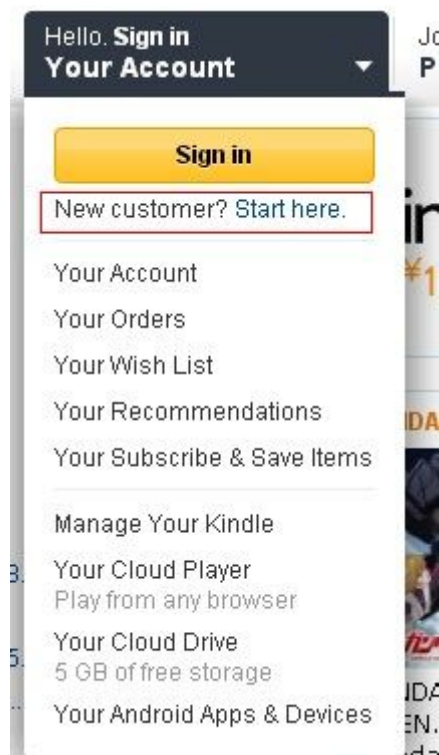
Hello. Sign in
Your Account

Jo
P

Sign in

New customer? Start here.

Your Account

Your Orders

Your Wish List

Your Recommendations

Your Subscribe & Save Items

Manage Your Kindle

Your Cloud Player
Play from any browser

Your Cloud Drive
5 GB of free storage

Your Android Apps & Devices